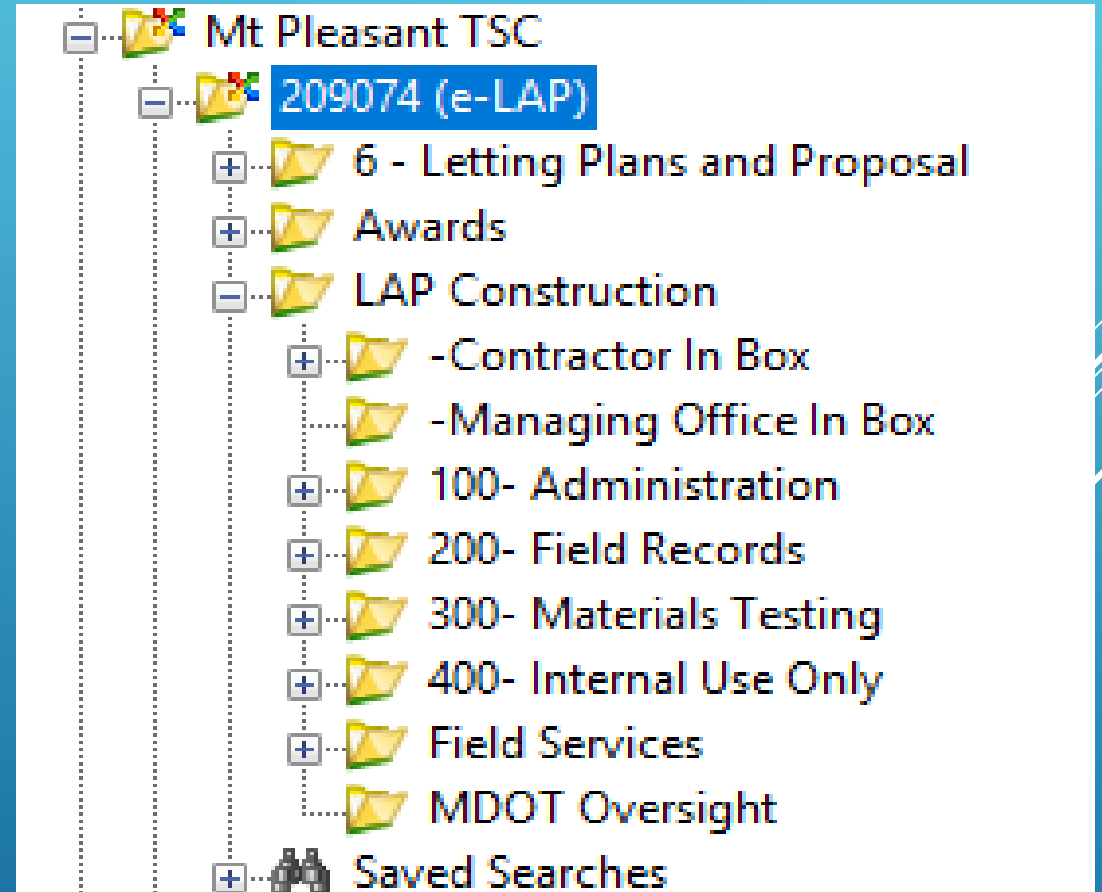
Mt Pleasant TSC
209074 (e-LAP)
6 - Letting Plans and Proposal
Awards
LAP Construction
-Contractor In Box
-Managing Office In Box
100- Administration
200- Field Records
300- Materials Testing
400- Internal Use Only
Field Services
MDOT Oversight
Saved Searches